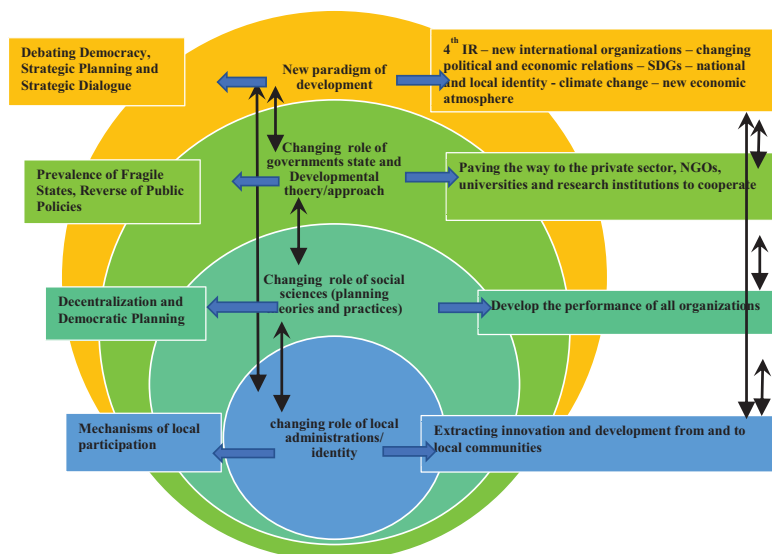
Debating Democracy, Strategic Planning and Strategic Dialogue

New paradigm of development

$4^{th}$ IR – new international organizations – changing political and economic relations – SDGs – national and local identity - climate change – new economic atmosphere

Changing role of governments state and Developmental thoery/approach

Prevalence of Fragile States, Reverse of Public Policies

Paving the way to the private sector, NGOs, universities and research institutions to cooperate

Changing role of social sciences (planning eories and practices)

Decentralization and Democratic Planning

Develop the performance of all organizations

changing role of local administrations/ identity

Mechanisms of local participation

Extracting innovation and development from and to local communities